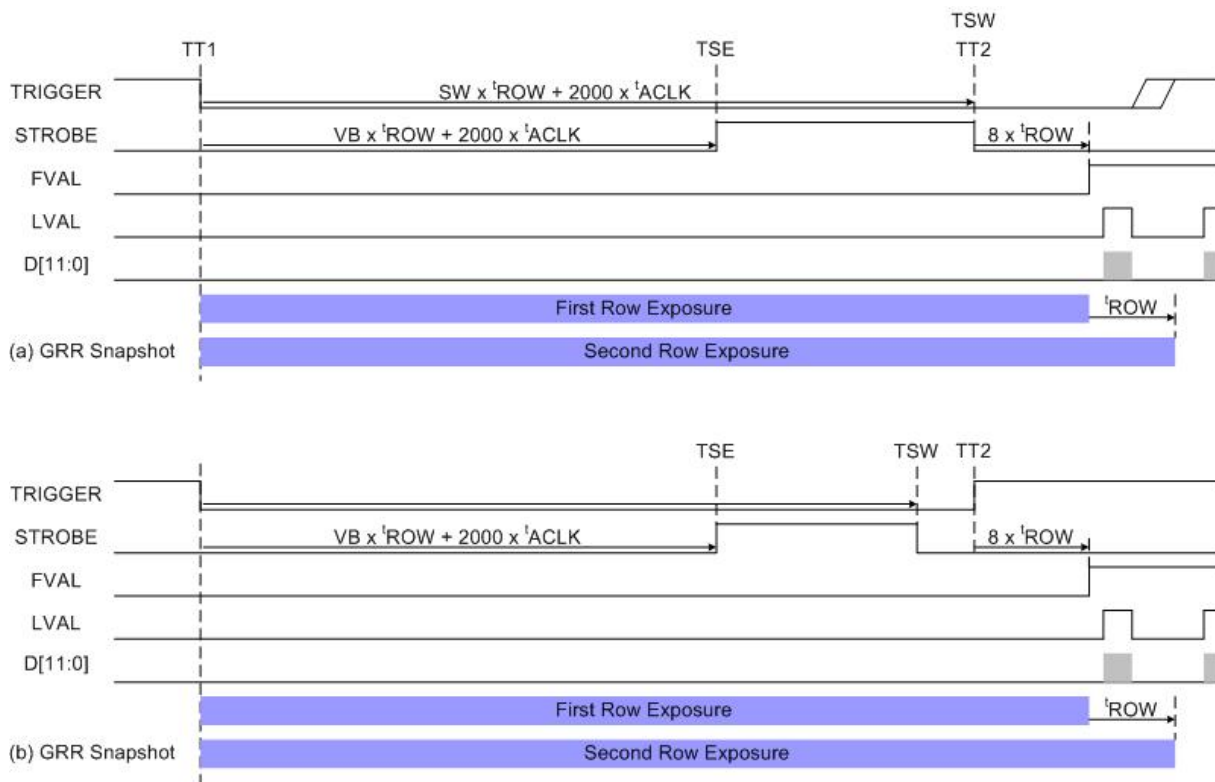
TSW
TT1
TSE
TT2
TRIGGER
SW x $^{t}$ROW + 2000 x $^{t}$ACLK
STROBE
VB x $^{t}$ROW + 2000 x $^{t}$ACLK
8 x $^{t}$ROW
FVAL
LVAL
D[11:0]
First Row Exposure
$^{t}$ROW
(a) GRR Snapshot
Second Row Exposure

TSE
TSW
TT2
TRIGGER
STROBE
VB x $^{t}$ROW + 2000 x $^{t}$ACLK
8 x $^{t}$ROW
FVAL
LVAL
D[11:0]
First Row Exposure
$^{t}$ROW
(b) GRR Snapshot
Second Row Exposure